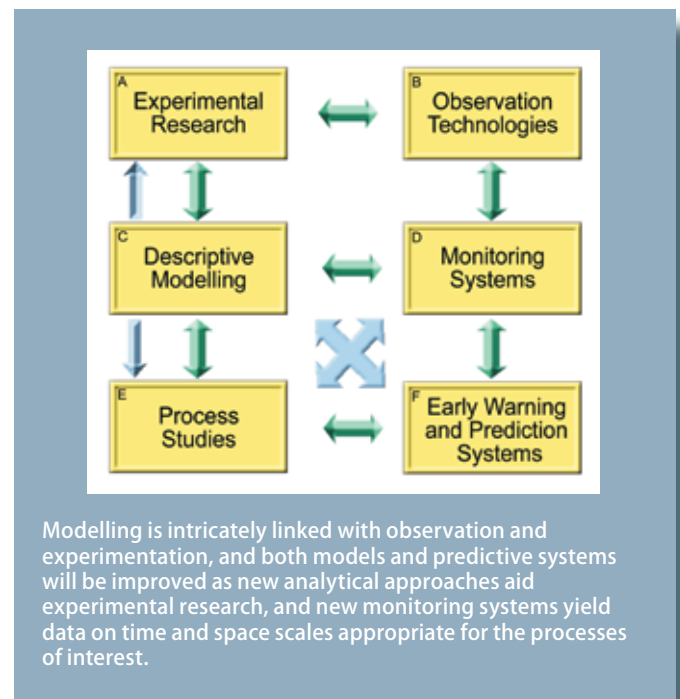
A
Experimental Research

B
Observation Technologies

C
Descriptive Modelling

D
Monitoring Systems

E
Process Studies

F
Early Warning and Prediction Systems

Modelling is intricately linked with observation and experimentation, and both models and predictive systems will be improved as new analytical approaches aid experimental research, and new monitoring systems yield data on time and space scales appropriate for the processes of interest.